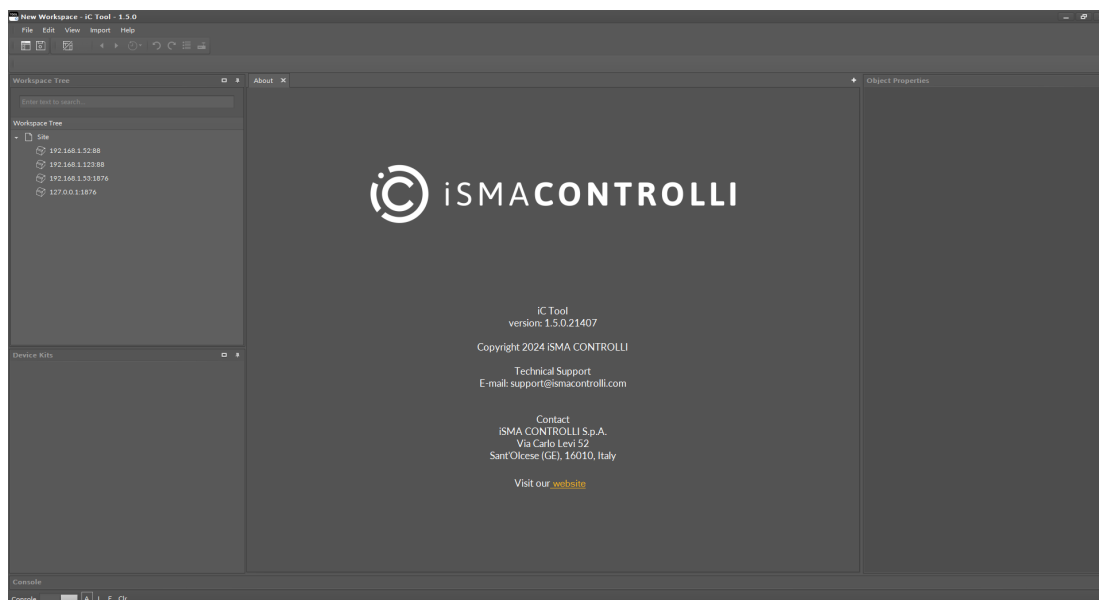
New Workspace - iC Tool - 1.5.0

File Edit View Import Help

Workspace Tree

Enter text to search...

Workspace Tree

Site

192.168.1.52:88

192.168.1.123:88

192.168.1.53:1876

127.0.0.1:1876

Device Kits

About ×

Object Properties

iSMACONTROLLI

iC Tool
version: 1.5.0.21407

Copyright 2024 iSMA CONTROLLI

Technical Support
E-mail: support@ismacontrolli.com

Contact
iSMA CONTROLLI S.p.A.
Via Carlo Levi 52
Sant'Olcese (GE), 16010, Italy

Visit our website

Console

Console A I E Clr